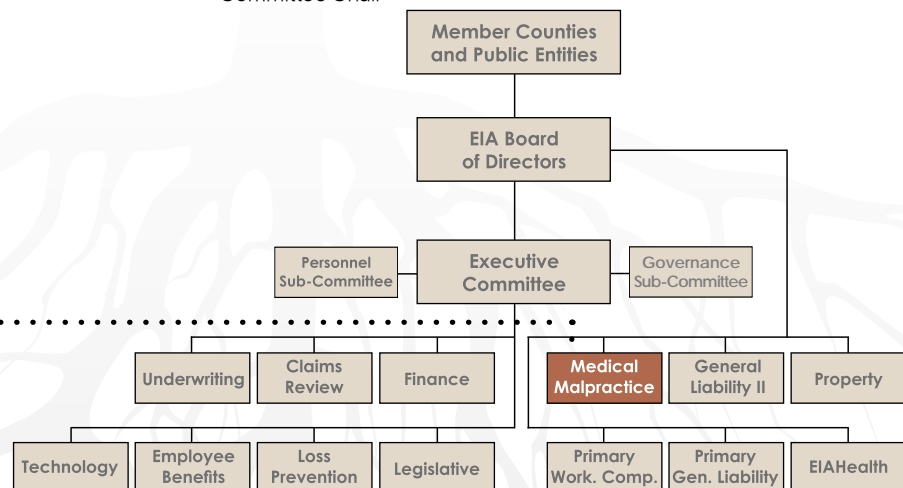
Member Counties and Public Entities

EIA Board of Directors

Personnel Sub-Committee

Executive Committee

Governance Sub-Committee

Underwriting

Claims Review

Finance

Medical Malpractice

General Liability II

Property

Technology

Employee Benefits

Loss Prevention

Legislative

Primary Work. Comp.

Primary Gen. Liability

EIAHealth